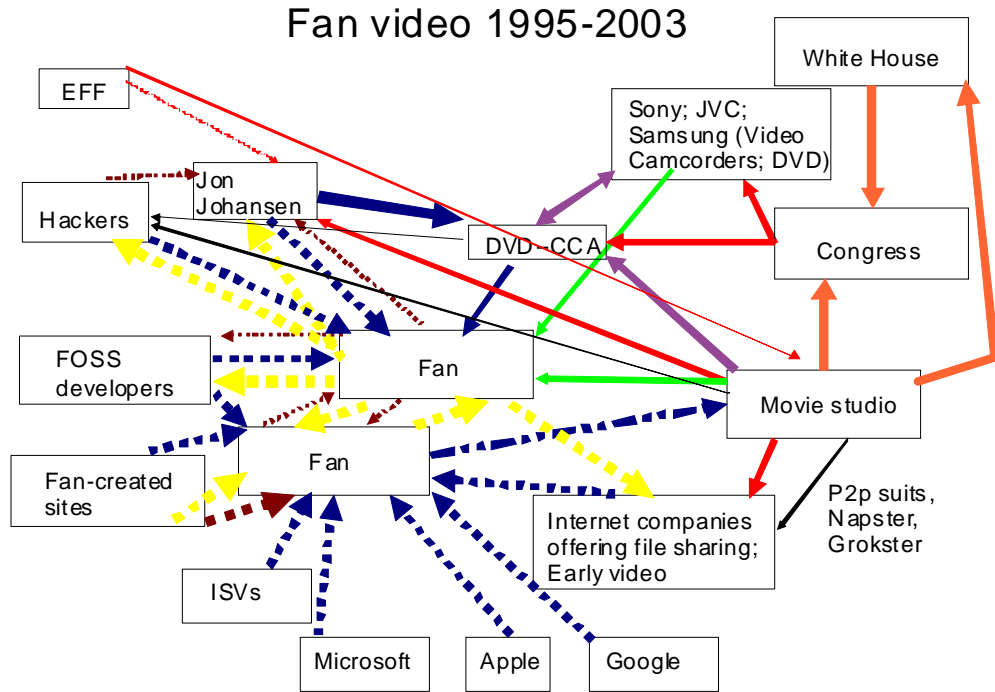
Fan video 1995-2003

EFF

White House

Sony; JVC; Samsung (Video Camcorders; DVD)

Jon Johansen

Hackers

DVD - CCA

Congress

FOSS developers

Fan

Movie studio

Fan

Fan-created sites

P2p suits, Napster, Grokster

Internet companies offering file sharing; Early video

ISVs

Microsoft

Apple

Google